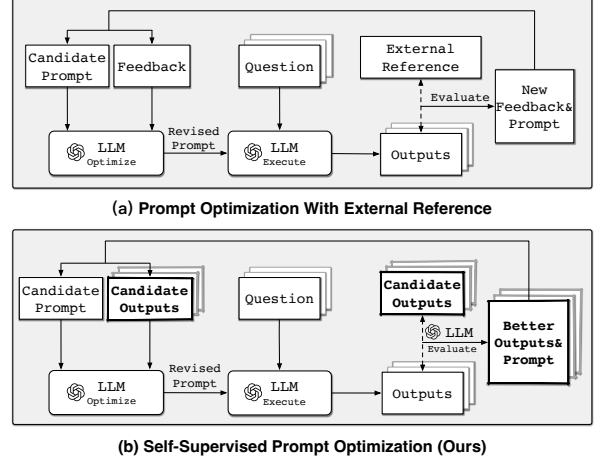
Candidate Prompt

Feedback

Question

External Reference

New Feedback& Prompt

Evaluate

LLM Optimize

Revised Prompt

LLM Execute

Outputs

(a) Prompt Optimization With External Reference

Candidate Prompt

Candidate Outputs

Question

Candidate Outputs

LLM Evaluate

Better Outputs& Prompt

LLM Optimize

Revised Prompt

LLM Execute

Outputs

(b) Self-Supervised Prompt Optimization (Ours)